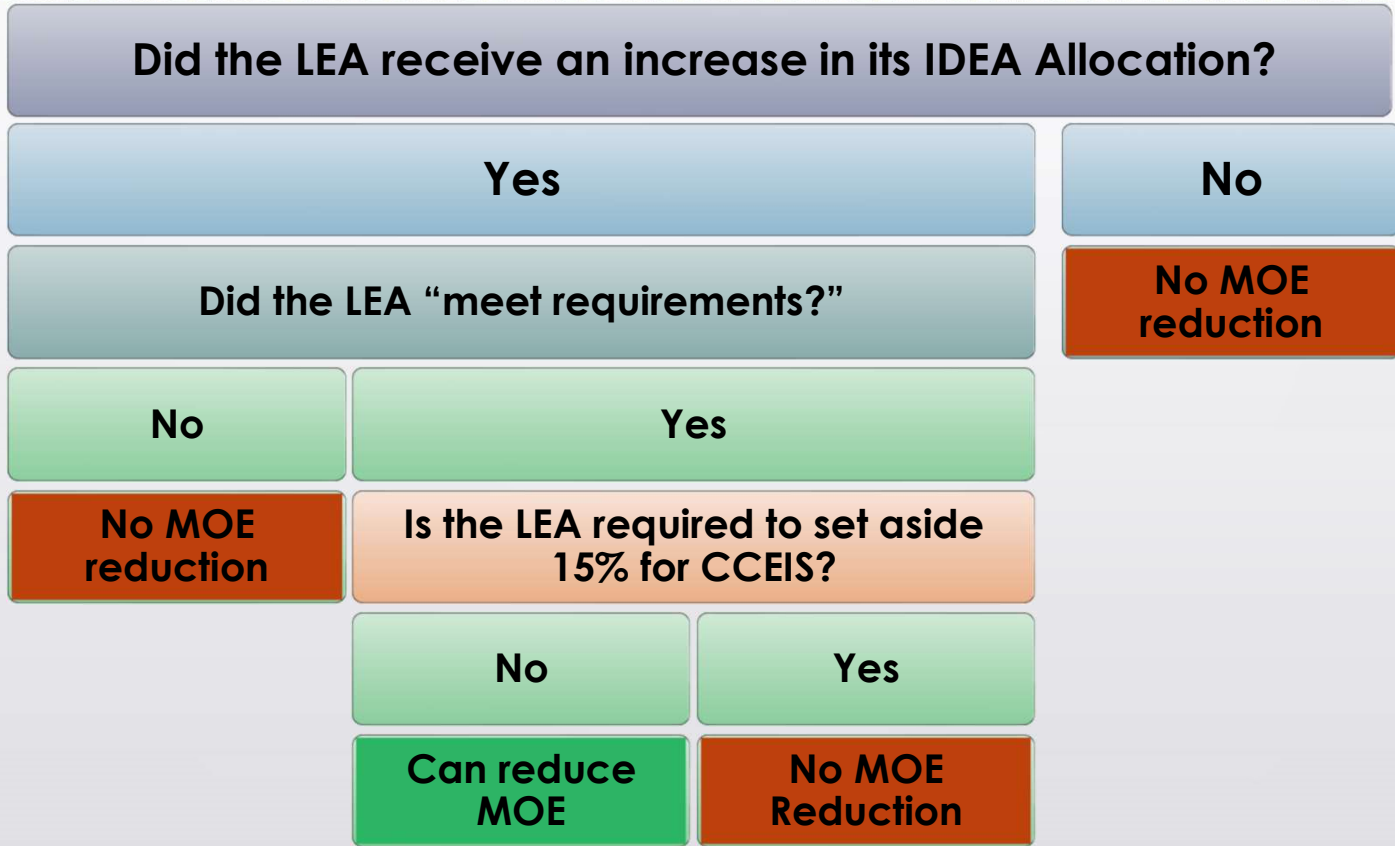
Did the LEA receive an increase in its IDEA Allocation?

Yes

No

No MOE reduction

Did the LEA “meet requirements?”

No

Yes

No MOE reduction

Is the LEA required to set aside 15% for CCEIS?

No

Yes

Can reduce MOE

No MOE Reduction